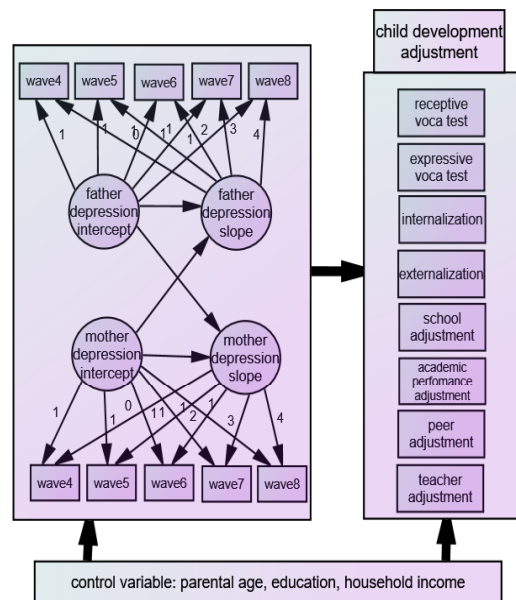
wave4 wave5 wave6 wave7 wave8

1 1 0 1 1 1 2 1 3 4

father depression intercept

father depression slope

mother depression intercept

mother depression slope

1 0 1 1 1 2 1 3 4

wave4 wave5 wave6 wave7 wave8

child development adjustment

receptive voca test

expressive voca test

internalization

externalization

school adjustment

academic perfomance adjustment

peer adjustment

teacher adjustment

control variable: parental age, education, household income